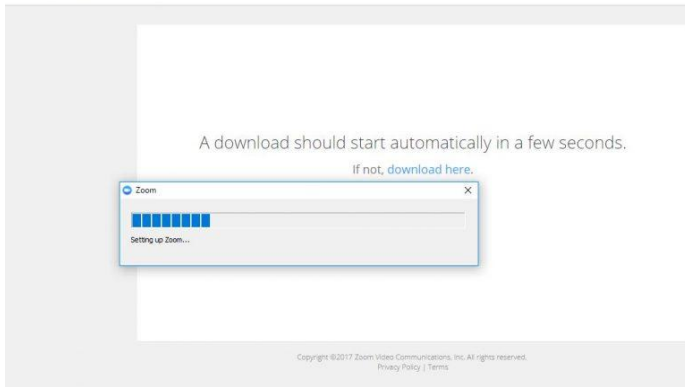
A download should start automatically in a few seconds.

If not, download here.

Zoom

X

Setting up Zoom...

Copyright ©2017 Zoom Video Communications, Inc. All rights reserved.

Privacy Policy | Terms